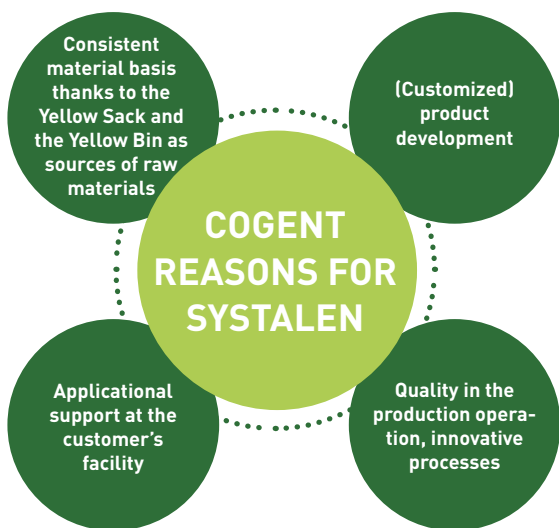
Consistent material basis thanks to the Yellow Sack and the Yellow Bin as sources of raw materials

(Customized) product development

COGENT REASONS FOR SYSTALEN

Applicational support at the customer's facility

Quality in the production operation, innovative processes